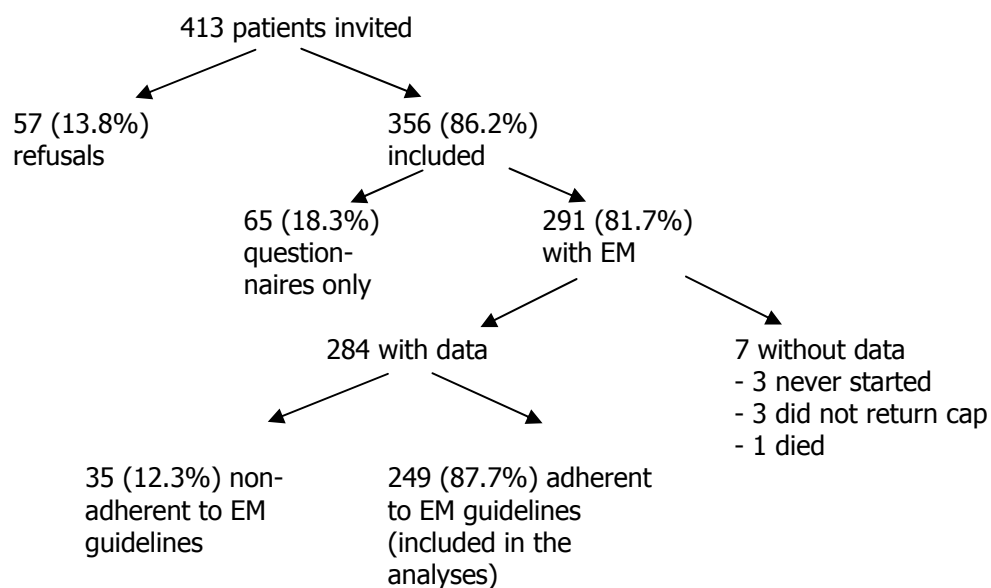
413 patients invited

57 (13.8%) refusals

356 (86.2%) included

65 (18.3%) questionnaires only

291 (81.7%) with EM

284 with data

7 without data
- 3 never started
- 3 did not return cap
- 1 died

35 (12.3%) non-adherent to EM guidelines

249 (87.7%) adherent to EM guidelines (included in the analyses)